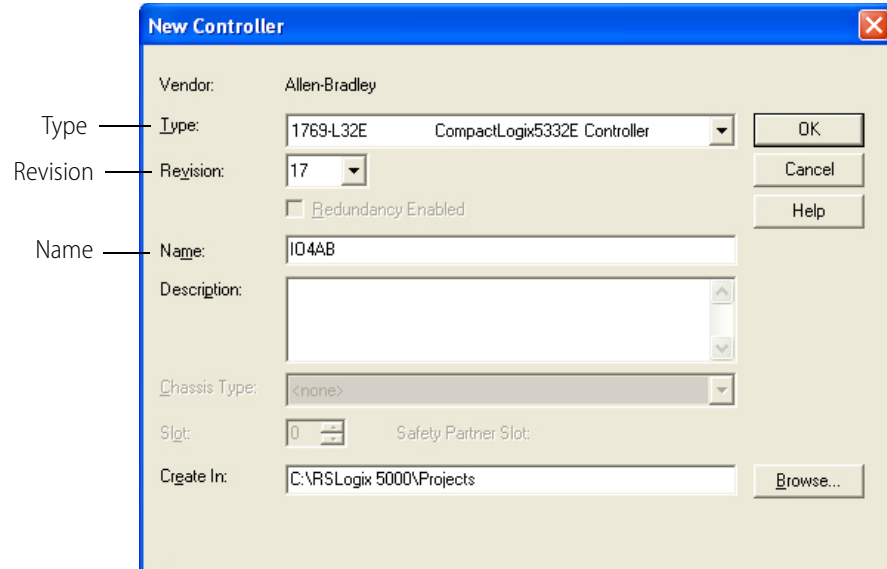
New Controller

Vendor: Allen-Bradley

Type — Type: 1769-L32E CompactLogix5332E Controller

Revision — Revision: 17

Redundancy Enabled

Name — Name: IO4AB

Description:

Chassis Type: <none>

Slot: 0 Safety Partner Slot:

Create In: C:\RSLogix 5000\Projects

OK

Cancel

Help

Browse...